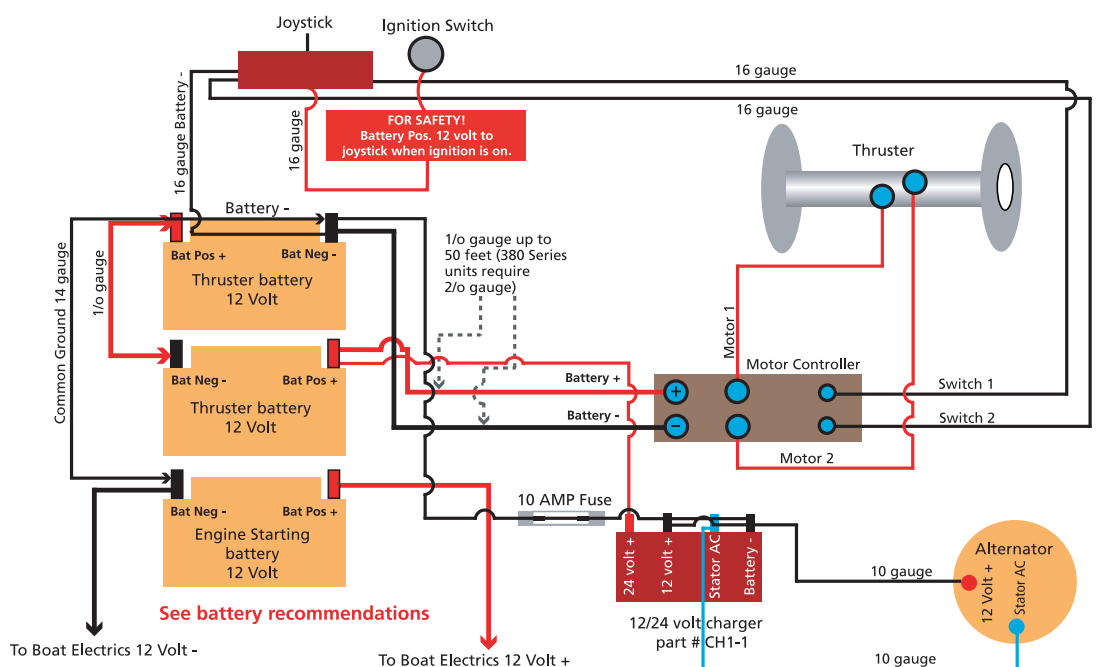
Joystick

Ignition Switch

16 gauge

16 gauge

16 gauge Battery -

16 gauge

FOR SAFETY! Battery Pos. 12 volt to joystick when ignition is on.

Thruster

Battery -

Bat Pos +

Bat Neg -

Thruster battery 12 Volt

1/o gauge up to 50 feet (380 Series units require 2/o gauge)

Common Ground 14 gauge

1/o gauge

Motor 1

Motor Controller

Bat Neg -

Bat Pos +

Thruster battery 12 Volt

Battery +

Battery -

Switch 1

Switch 2

Motor 2

10 AMP Fuse

Bat Neg -

Bat Pos +

Engine Starting battery 12 Volt

24 volt +

12 volt +

Stator AC

Battery -

Alternator

12 Volt +

Stator AC

10 gauge

See battery recommendations

12/24 volt charger part # CH1-1

To Boat Electrics 12 Volt -

To Boat Electrics 12 Volt +

10 gauge